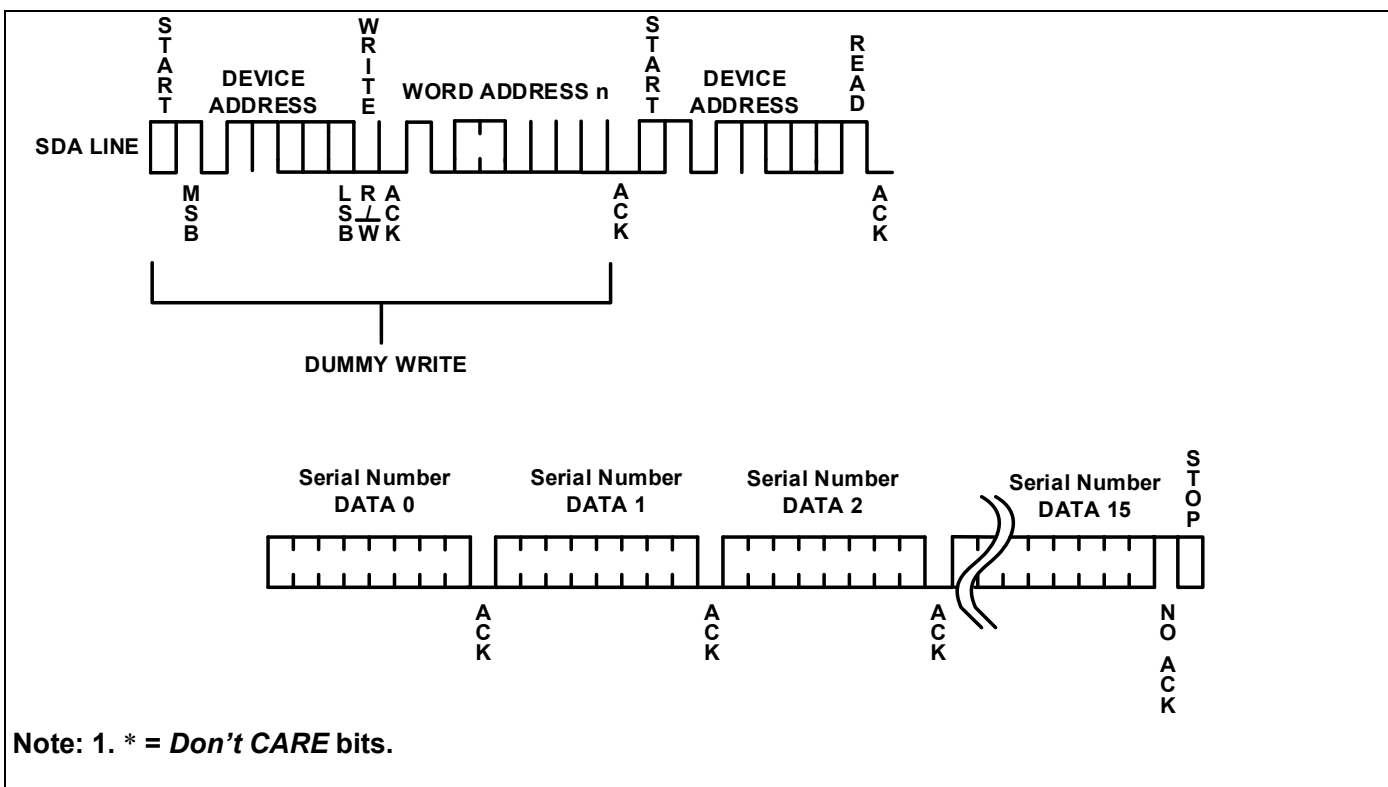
START
DEVICE ADDRESS
WRITE
WORD ADDRESS n
START
DEVICE ADDRESS
READ

SDA LINE

MSB
LSB
R/W
ACK
ACK
ACK

DUMMY WRITE

Serial Number DATA 0
Serial Number DATA 1
Serial Number DATA 2
Serial Number DATA 15
STOP

ACK
ACK
ACK
NO ACK

Note: 1. * = *Don’t CARE* bits.